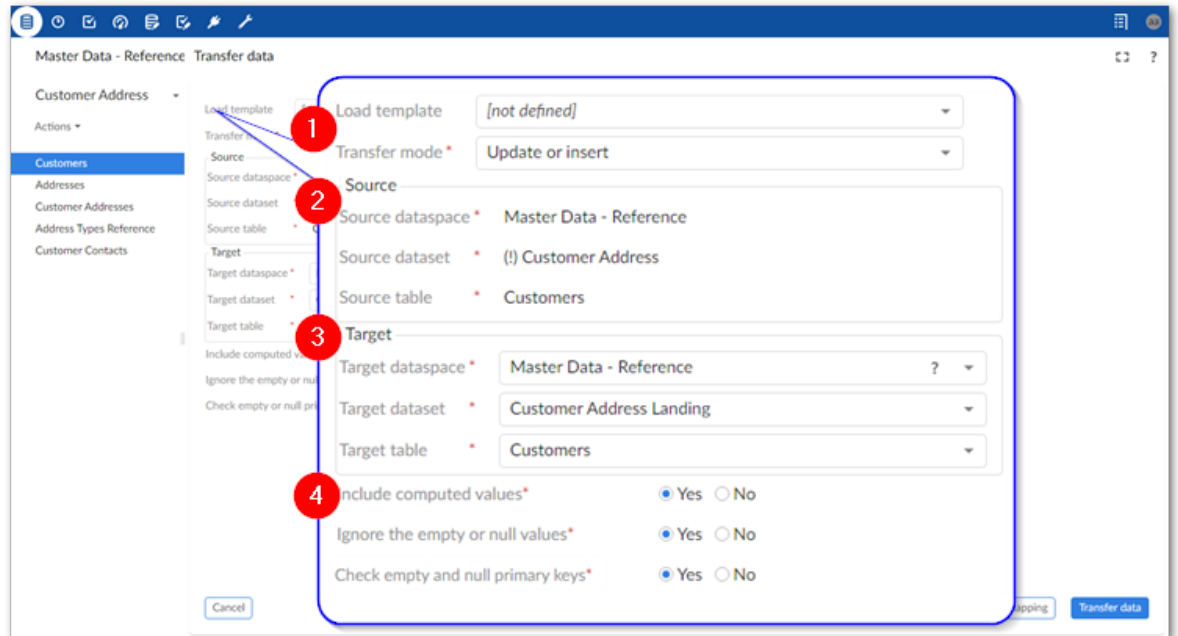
Master Data - Reference Transfer data

Customer Address

Actions

Customers
Addresses
Customer Addresses
Address Types Reference
Customer Contacts

Load template
Transfer
Source
Source dataspace *
Source dataset
Source table
Target
Target dataspace *
Target dataset
Target table
Include computed va
Ignore the empty or nul
Check empty or null pri

1

Load template [not defined]

Transfer mode * Update or insert

2

Source

Source dataspace * Master Data - Reference

Source dataset * (!) Customer Address

Source table * Customers

3

Target

Target dataspace * Master Data - Reference ?

Target dataset * Customer Address Landing

Target table * Customers

4

Include computed values* Yes No

Ignore the empty or null values* Yes No

Check empty and null primary keys* Yes No

Cancel

apping

Transfer data